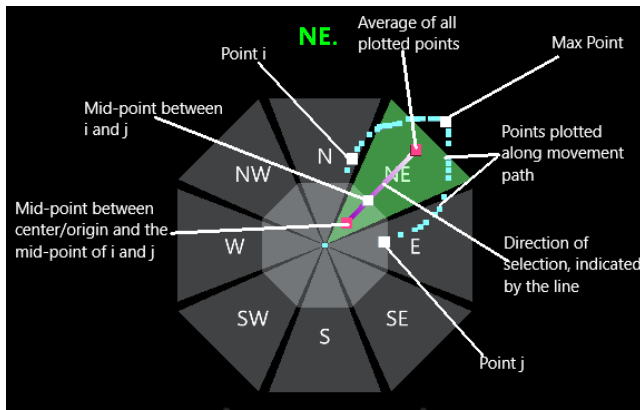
NE.

Average of all plotted points

Max Point

Point i

Mid-point between i and j

Points plotted along movement path

N

NW

NE

Mid-point between center/origin and the mid-point of i and j

W

E

Direction of selection, indicated by the line

SW

SE

S

Point j